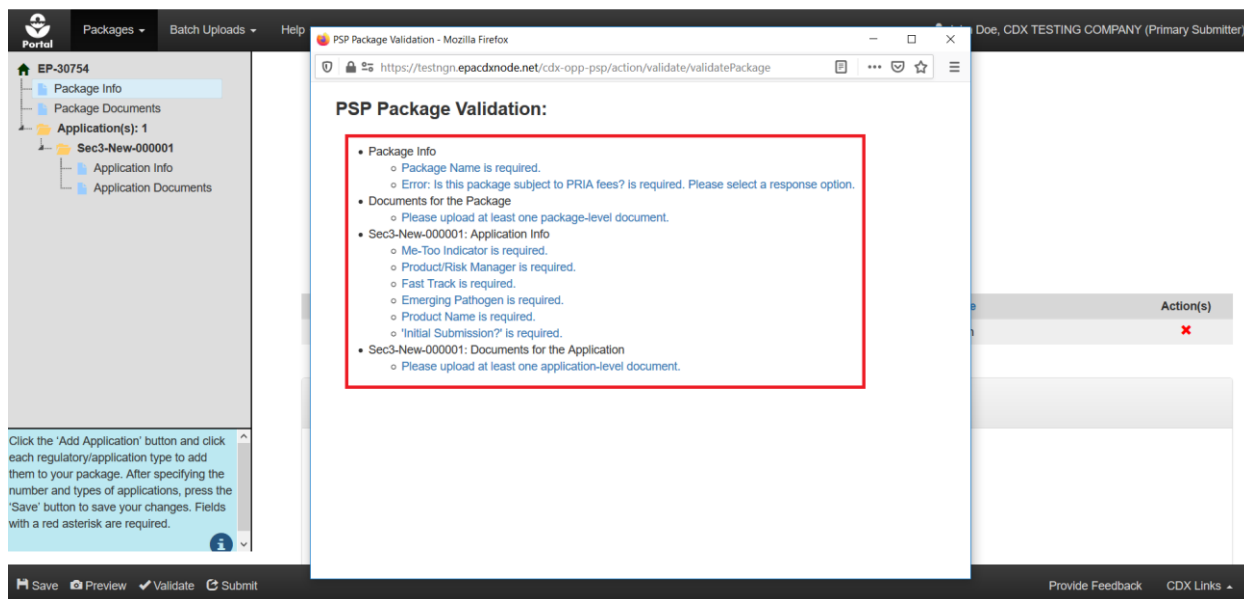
Portal

Packages ▾ Batch Uploads ▾ Help

Doe, CDX TESTING COMPANY (Primary Submitter)

EP-30754
Package Info
Package Documents
Application(s): 1
Sec3-New-000001
Application Info
Application Documents

PSP Package Validation - Mozilla Firefox

https://testngn.epacdxnode.net/cdx-opp-psp/action/validate/validatePackage

PSP Package Validation:

- Package Info
  - Package Name is required.
  - Error: Is this package subject to PRIA fees? is required. Please select a response option.
- Documents for the Package
  - Please upload at least one package-level document.
- Sec3-New-000001: Application Info
  - Me-Too Indicator is required.
  - Product/Risk Manager is required.
  - Fast Track is required.
  - Emerging Pathogen is required.
  - Product Name is required.
  - 'Initial Submission?' is required.
- Sec3-New-000001: Documents for the Application
  - Please upload at least one application-level document.

Action(s)

Click the 'Add Application' button and click each regulatory/application type to add them to your package. After specifying the number and types of applications, press the 'Save' button to save your changes. Fields with a red asterisk are required.

Save Preview Validate Submit

Provide Feedback CDX Links